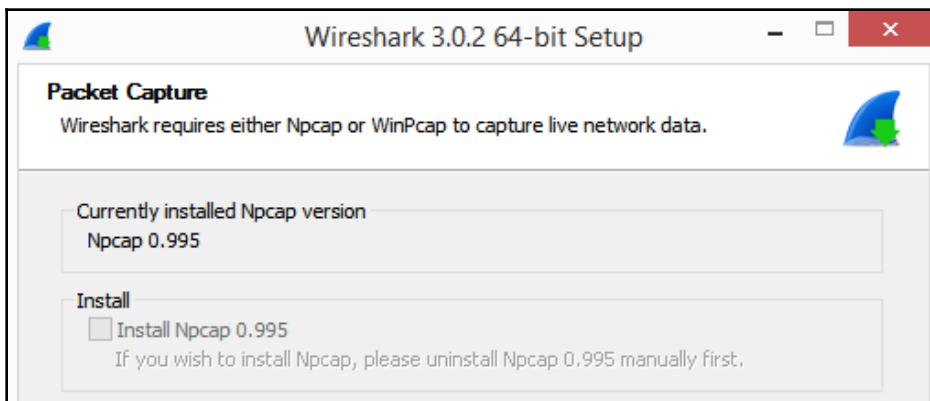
Wireshark 3.0.2 64-bit Setup

Packet Capture

Wireshark requires either Npcap or WinPcap to capture live network data.

Currently installed Npcap version

Npcap 0.995

Install

Install Npcap 0.995

If you wish to install Npcap, please uninstall Npcap 0.995 manually first.